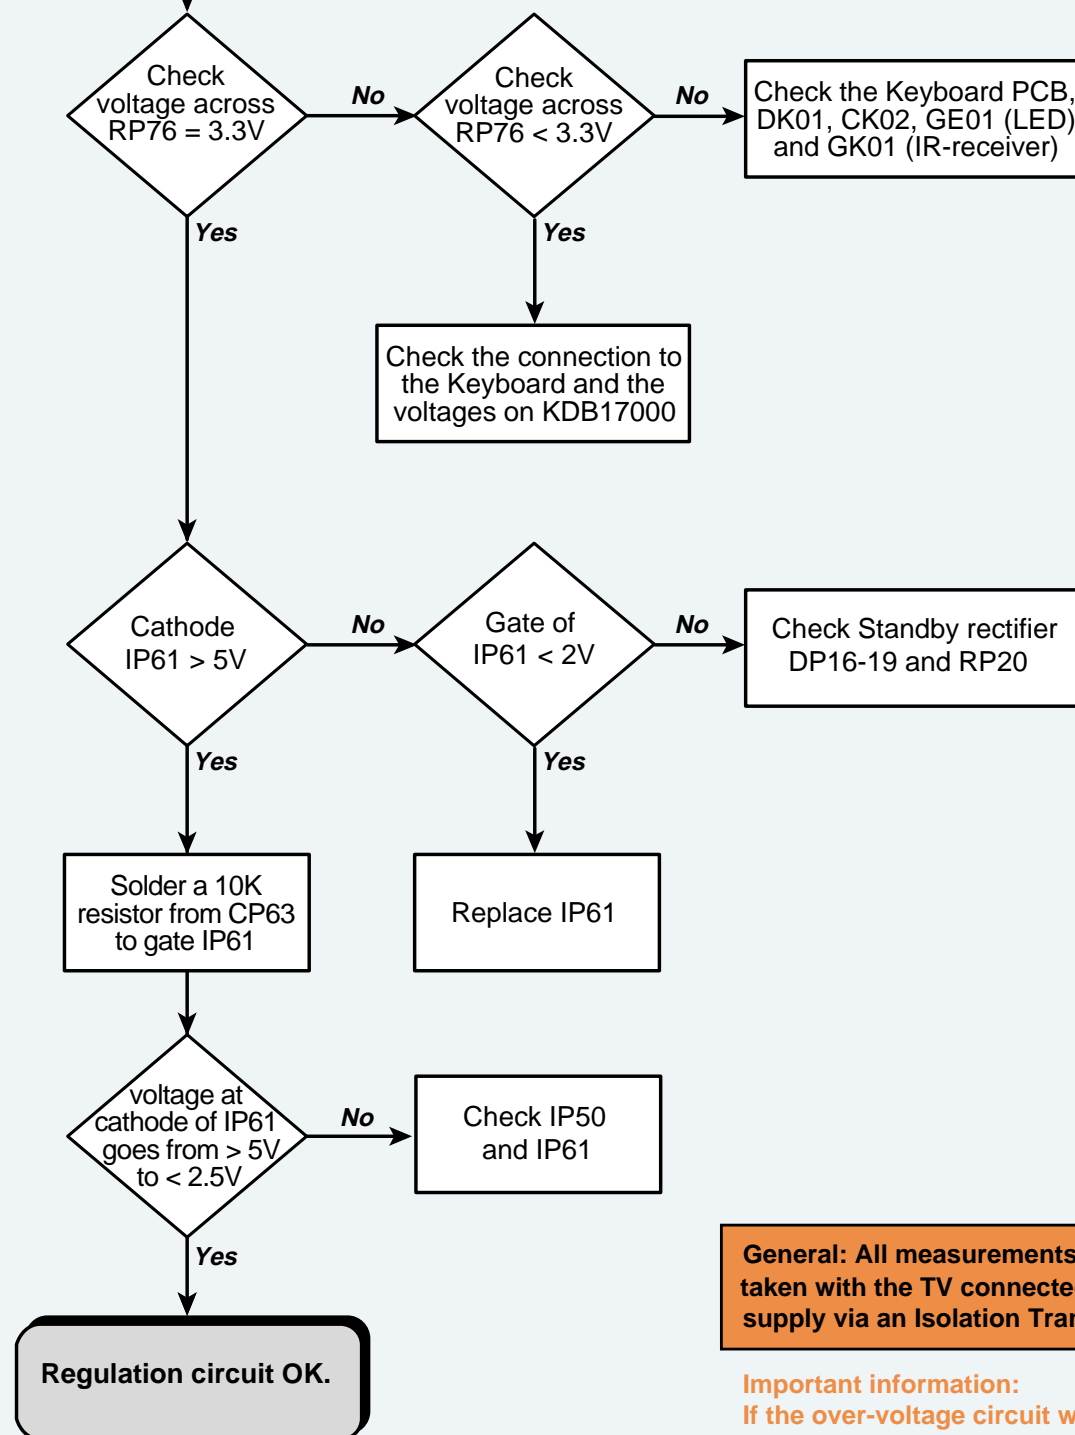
Check voltage across RP76 = 3.3V

No

Check voltage across RP76 < 3.3V

No

Check the Keyboard PCB, DK01, CK02, GE01 (LED) and GK01 (IR-receiver)

Yes

Yes

Check the connection to the Keyboard and the voltages on KDB17000

Cathode IP61 > 5V

No

Gate of IP61 < 2V

No

Check Standby rectifier DP16-19 and RP20

Yes

Yes

Solder a 10K resistor from CP63 to gate IP61

Replace IP61

voltage at cathode of IP61 goes from > 5V to < 2.5V

No

Check IP50 and IP61

Yes

Regulation circuit OK.

General: All measurements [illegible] taken with the TV connecte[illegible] supply via an Isolation Tra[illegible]

Important information:
If the over-voltage circuit w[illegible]